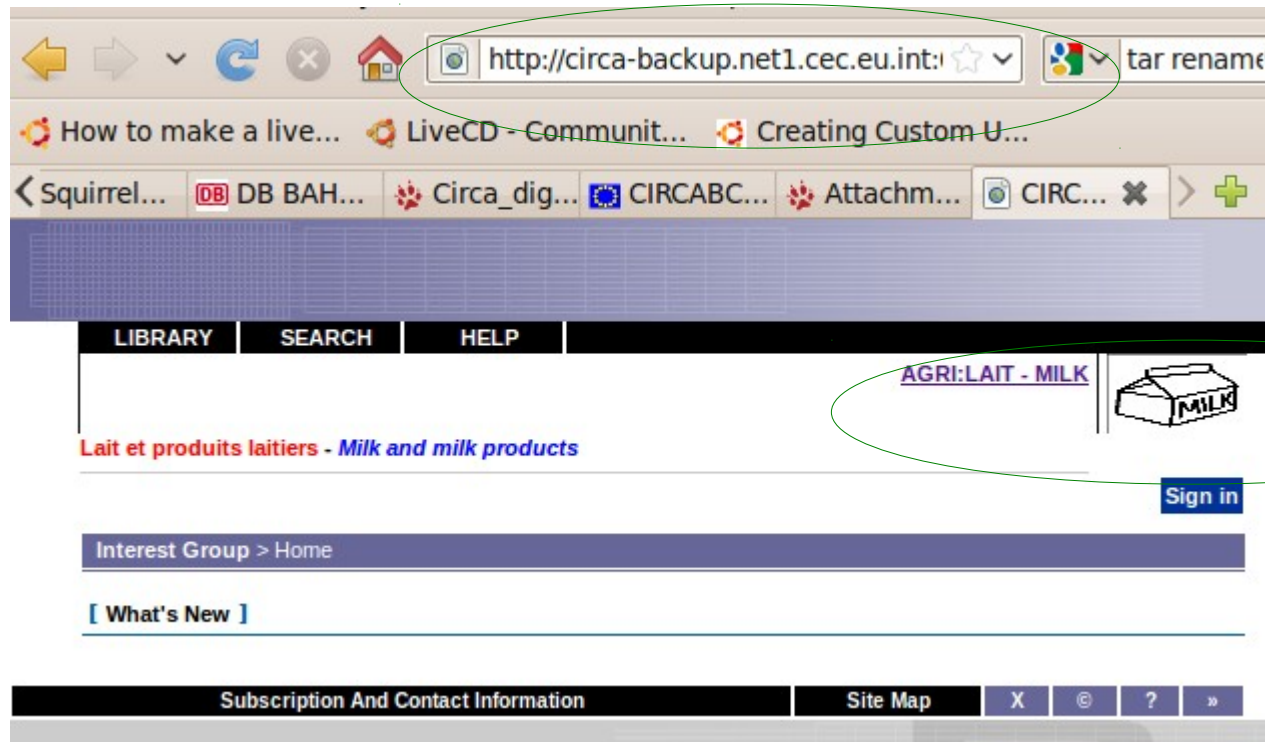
http://circa-backup.net1.cec.eu.int:(

tar rename

How to make a live... LiveCD - Communit... Creating Custom U...

Squirrel... DB BAH... Circa_dig... CIRCABC... Attachm... CIRC...

LIBRARY SEARCH HELP

AGRI:LAIT - MILK

MILK

Lait et produits laitiers - Milk and milk products

Sign in

Interest Group > Home

[ What's New ]

Subscription And Contact Information | Site Map | X | © | ? | »